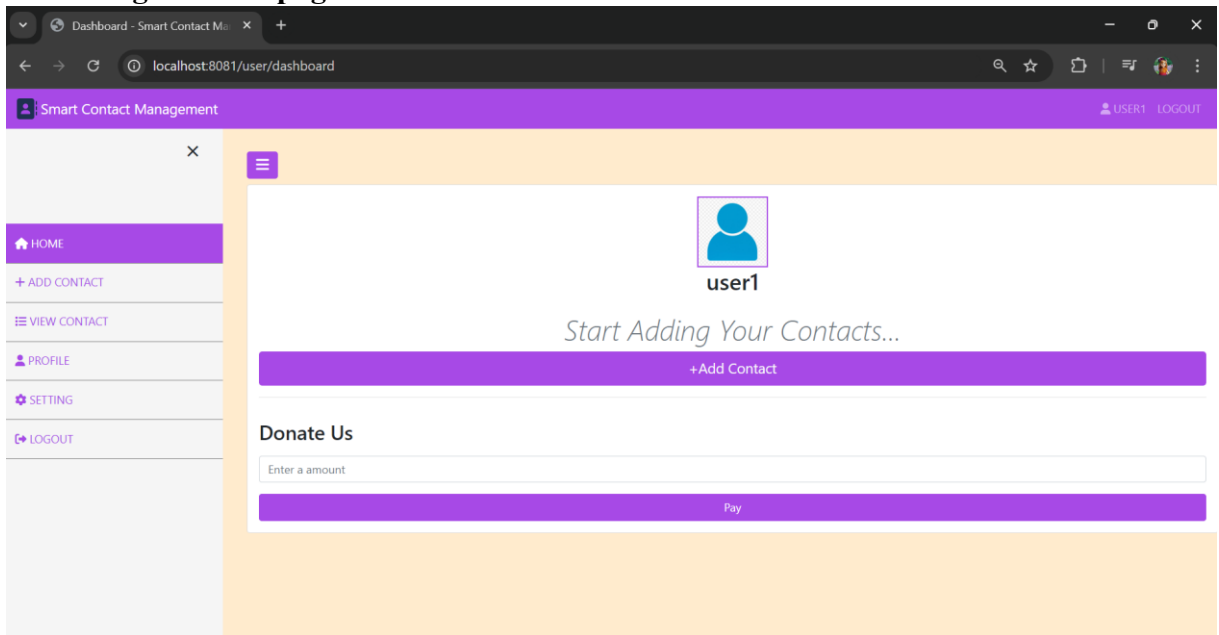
Dashboard - Smart Contact Ma
localhost:8081/user/dashboard

Smart Contact Management
USER1 LOGOUT

HOME
+ ADD CONTACT
VIEW CONTACT
PROFILE
SETTING
LOGOUT

user1
Start Adding Your Contacts...
+Add Contact

Donate Us
Enter a amount
Pay